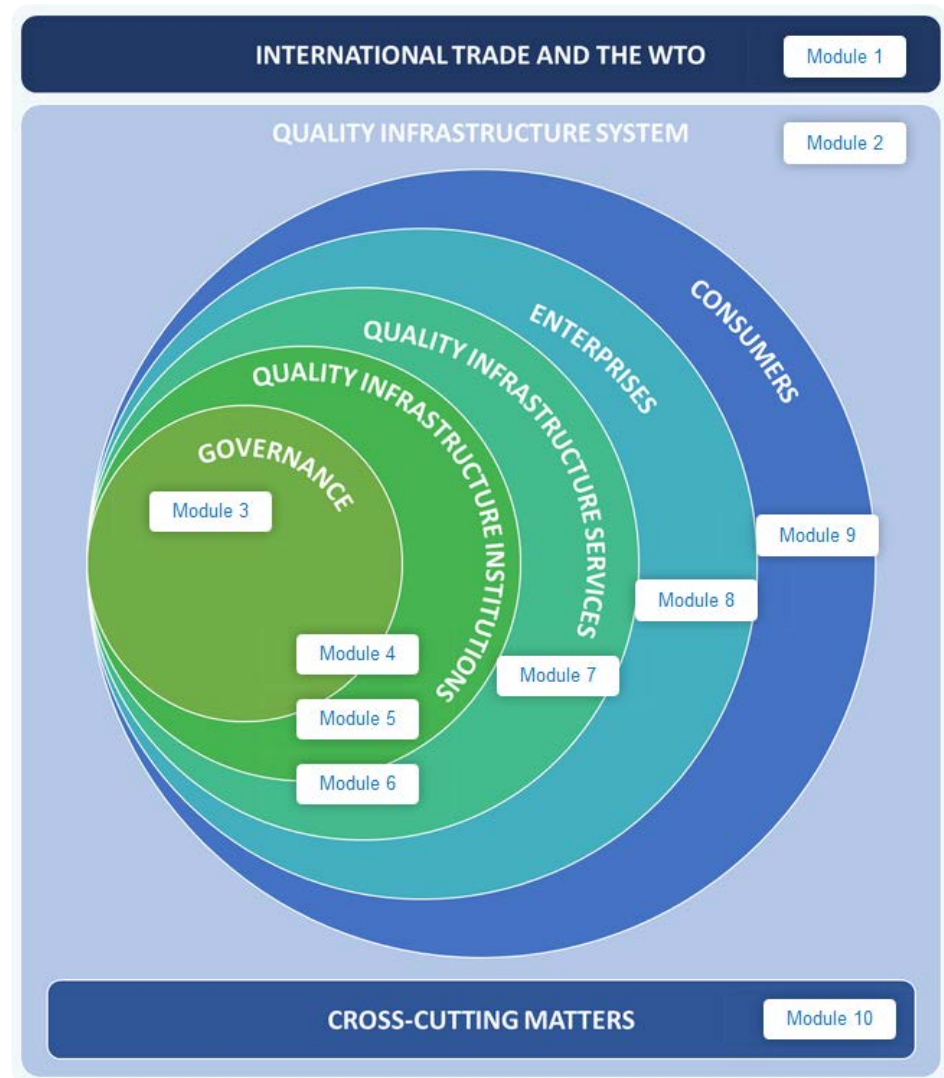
INTERNATIONAL TRADE AND THE WTO

Module 1

QUALITY INFRASTRUCTURE SYSTEM

Module 2

CONSUMERS

ENTERPRISES

QUALITY INFRASTRUCTURE SERVICES

QUALITY INFRASTRUCTURE INSTITUTIONS

GOVERNANCE

Module 3

Module 9

Module 8

Module 7

Module 4

Module 5

Module 6

CROSS-CUTTING MATTERS

Module 10